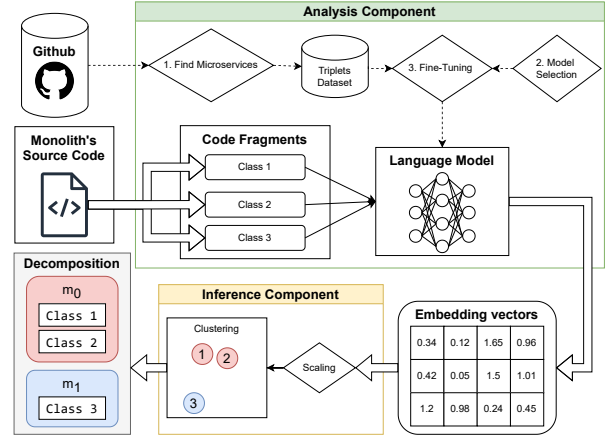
Analysis Component

Github

1. Find Microservices

Triplets Dataset

3. Fine-Tuning

2. Model Selection

Monolith's Source Code

</>

Code Fragments

Class 1

Class 2

Class 3

Language Model

Decomposition

$m_0$

Class 1

Class 2

$m_1$

Class 3

Inference Component

Clustering

1

2

3

Scaling

Embedding vectors

| 0.34 | 0.12 | 1.65 | 0.96 |
|---|---|---|---|
| 0.42 | 0.05 | 1.5 | 1.01 |
| 1.2 | 0.98 | 0.24 | 0.45 |